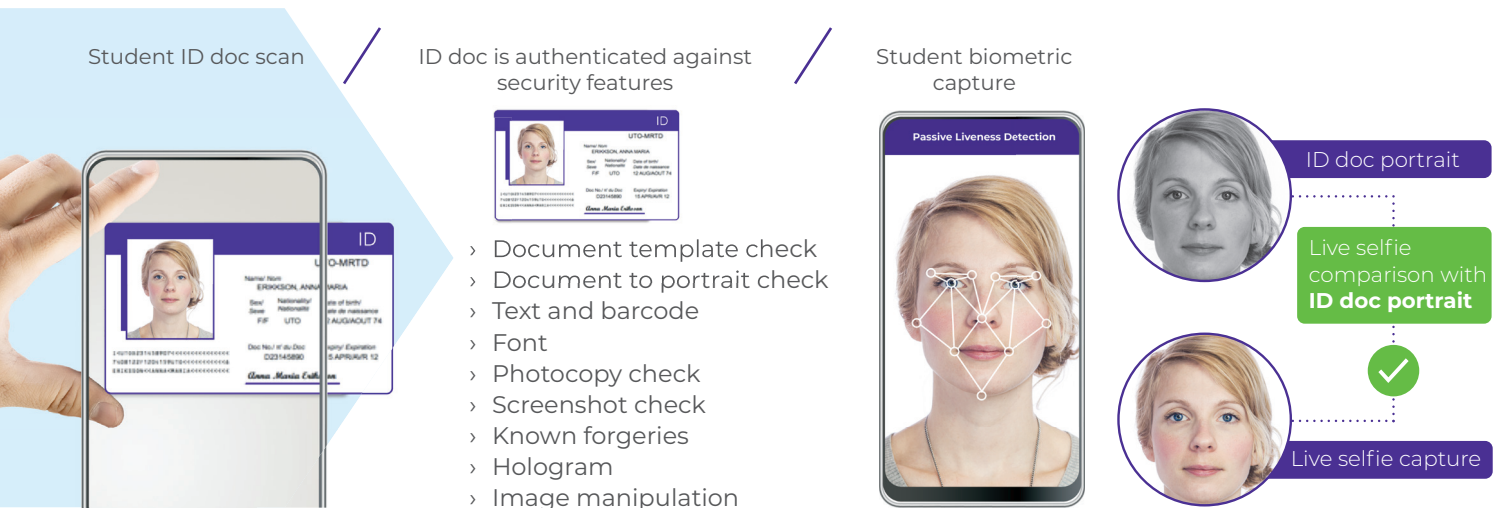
Student ID doc scan

ID
UTO-MRTD
Name/ Nom
ERIKKSON, ANNA MARIA
Sex/ Sexe
Nationality/ Nationalité
Date of birth/ Date de naissance
F/F
UTO
12 AUG/AOUT 74
Doc No./ N° du Doc
D23145890
Expiry/ Expiration
15 APR/AVR 12
Anna Maria Eriksson

ID doc is authenticated against security features

ID
UTO-MRTD
Name/ Nom
ERIKKSON, ANNA MARIA
Sex/ Sexe
Nationality/ Nationalité
Date of birth/ Date de naissance
F/F
UTO
12 AUG/AOUT 74
Doc No./ N° du Doc
D23145890
Expiry/ Expiration
15 APR/AVR 12
Anna Maria Eriksson

› Document template check
› Document to portrait check
› Text and barcode
› Font
› Photocopy check
› Screenshot check
› Known forgeries
› Hologram
› Image manipulation

Student biometric capture

Passive Liveness Detection

ID doc portrait

Live selfie comparison with **ID doc portrait**

Live selfie capture